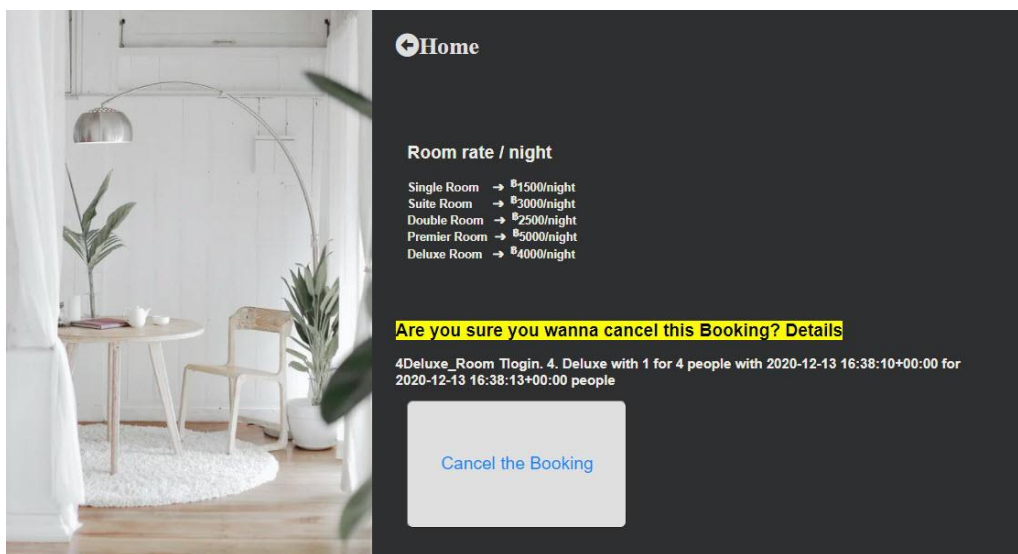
Home

Room rate / night

Single Room → ฿1500/night
Suite Room → ฿3000/night
Double Room → ฿2500/night
Premier Room → ฿5000/night
Deluxe Room → ฿4000/night

Are you sure you wanna cancel this Booking? Details

4Deluxe_Room Tlogin. 4. Deluxe with 1 for 4 people with 2020-12-13 16:38:10+00:00 for 2020-12-13 16:38:13+00:00 people

Cancel the Booking